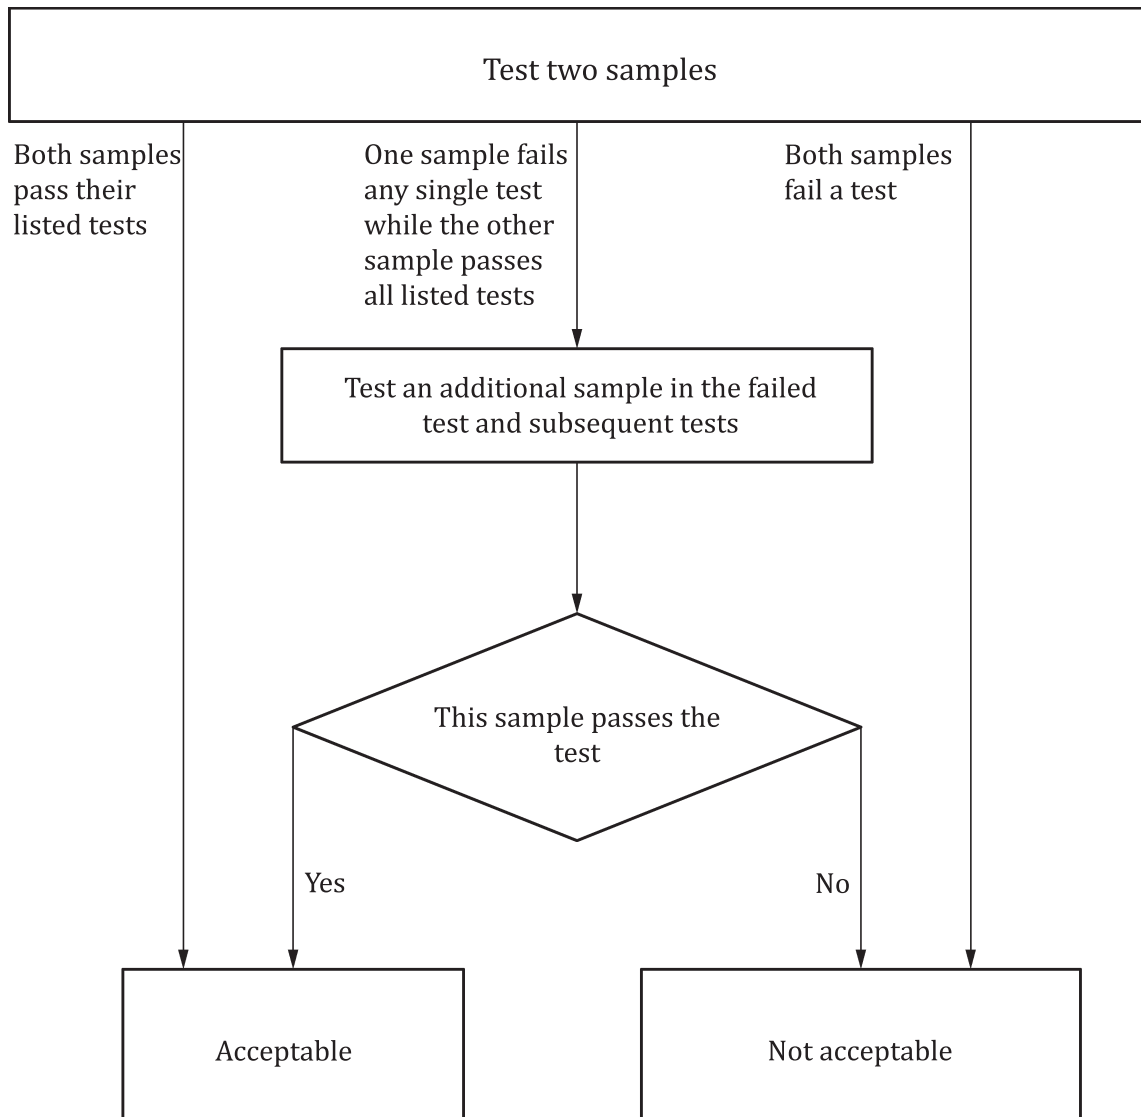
Test two samples

Both samples pass their listed tests

One sample fails any single test while the other sample passes all listed tests

Both samples fail a test

Test an additional sample in the failed test and subsequent tests

This sample passes the test

Yes

No

Acceptable

Not acceptable